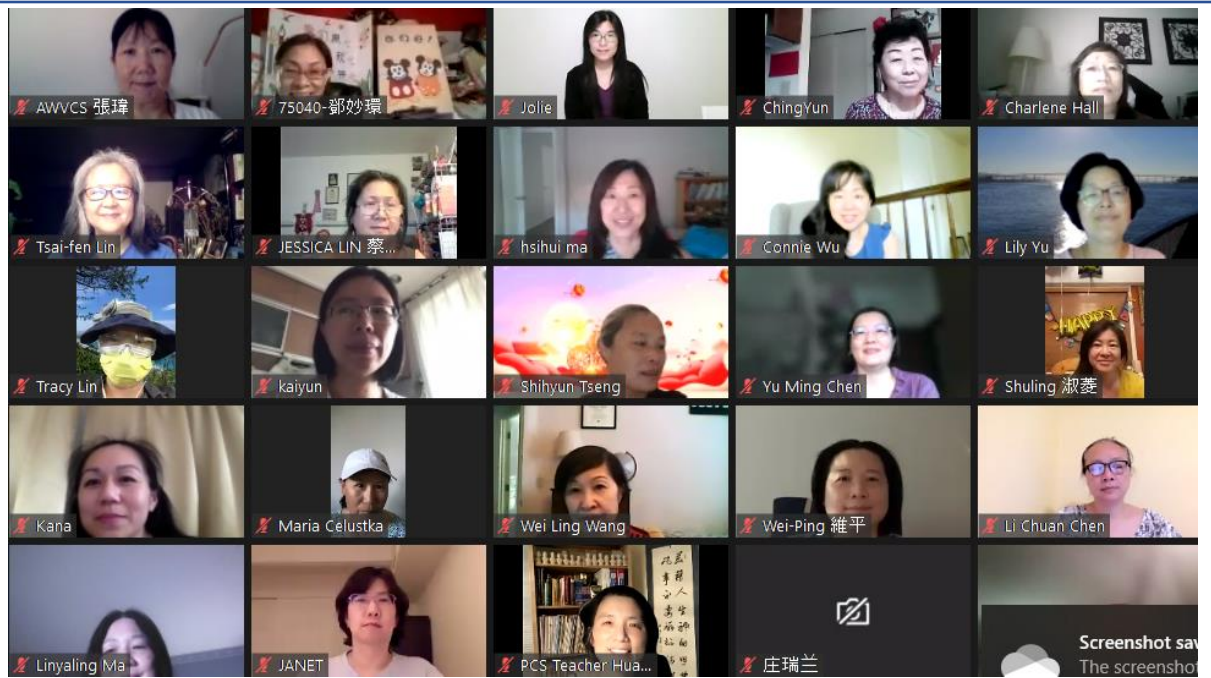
AWVCS 張瑋
75040-鄧妙環
Jolie
ChingYun
Charlene Hall
Tsai-fen Lin
JESSICA LIN 蔡...
hsihui ma
Connie Wu
Lily Yu
Tracy Lin
kaiyun
Shihyun Tseng
Yu Ming Chen
HAPPY
Shuling 淑菱
Kana
Maria Celustka
Wei Ling Wang
Wei-Ping 維平
Li Chuan Chen
Linyaling Ma
JANET
PCS Teacher Hua...
庄瑞兰
Screenshot sav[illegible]
The screenshot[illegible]